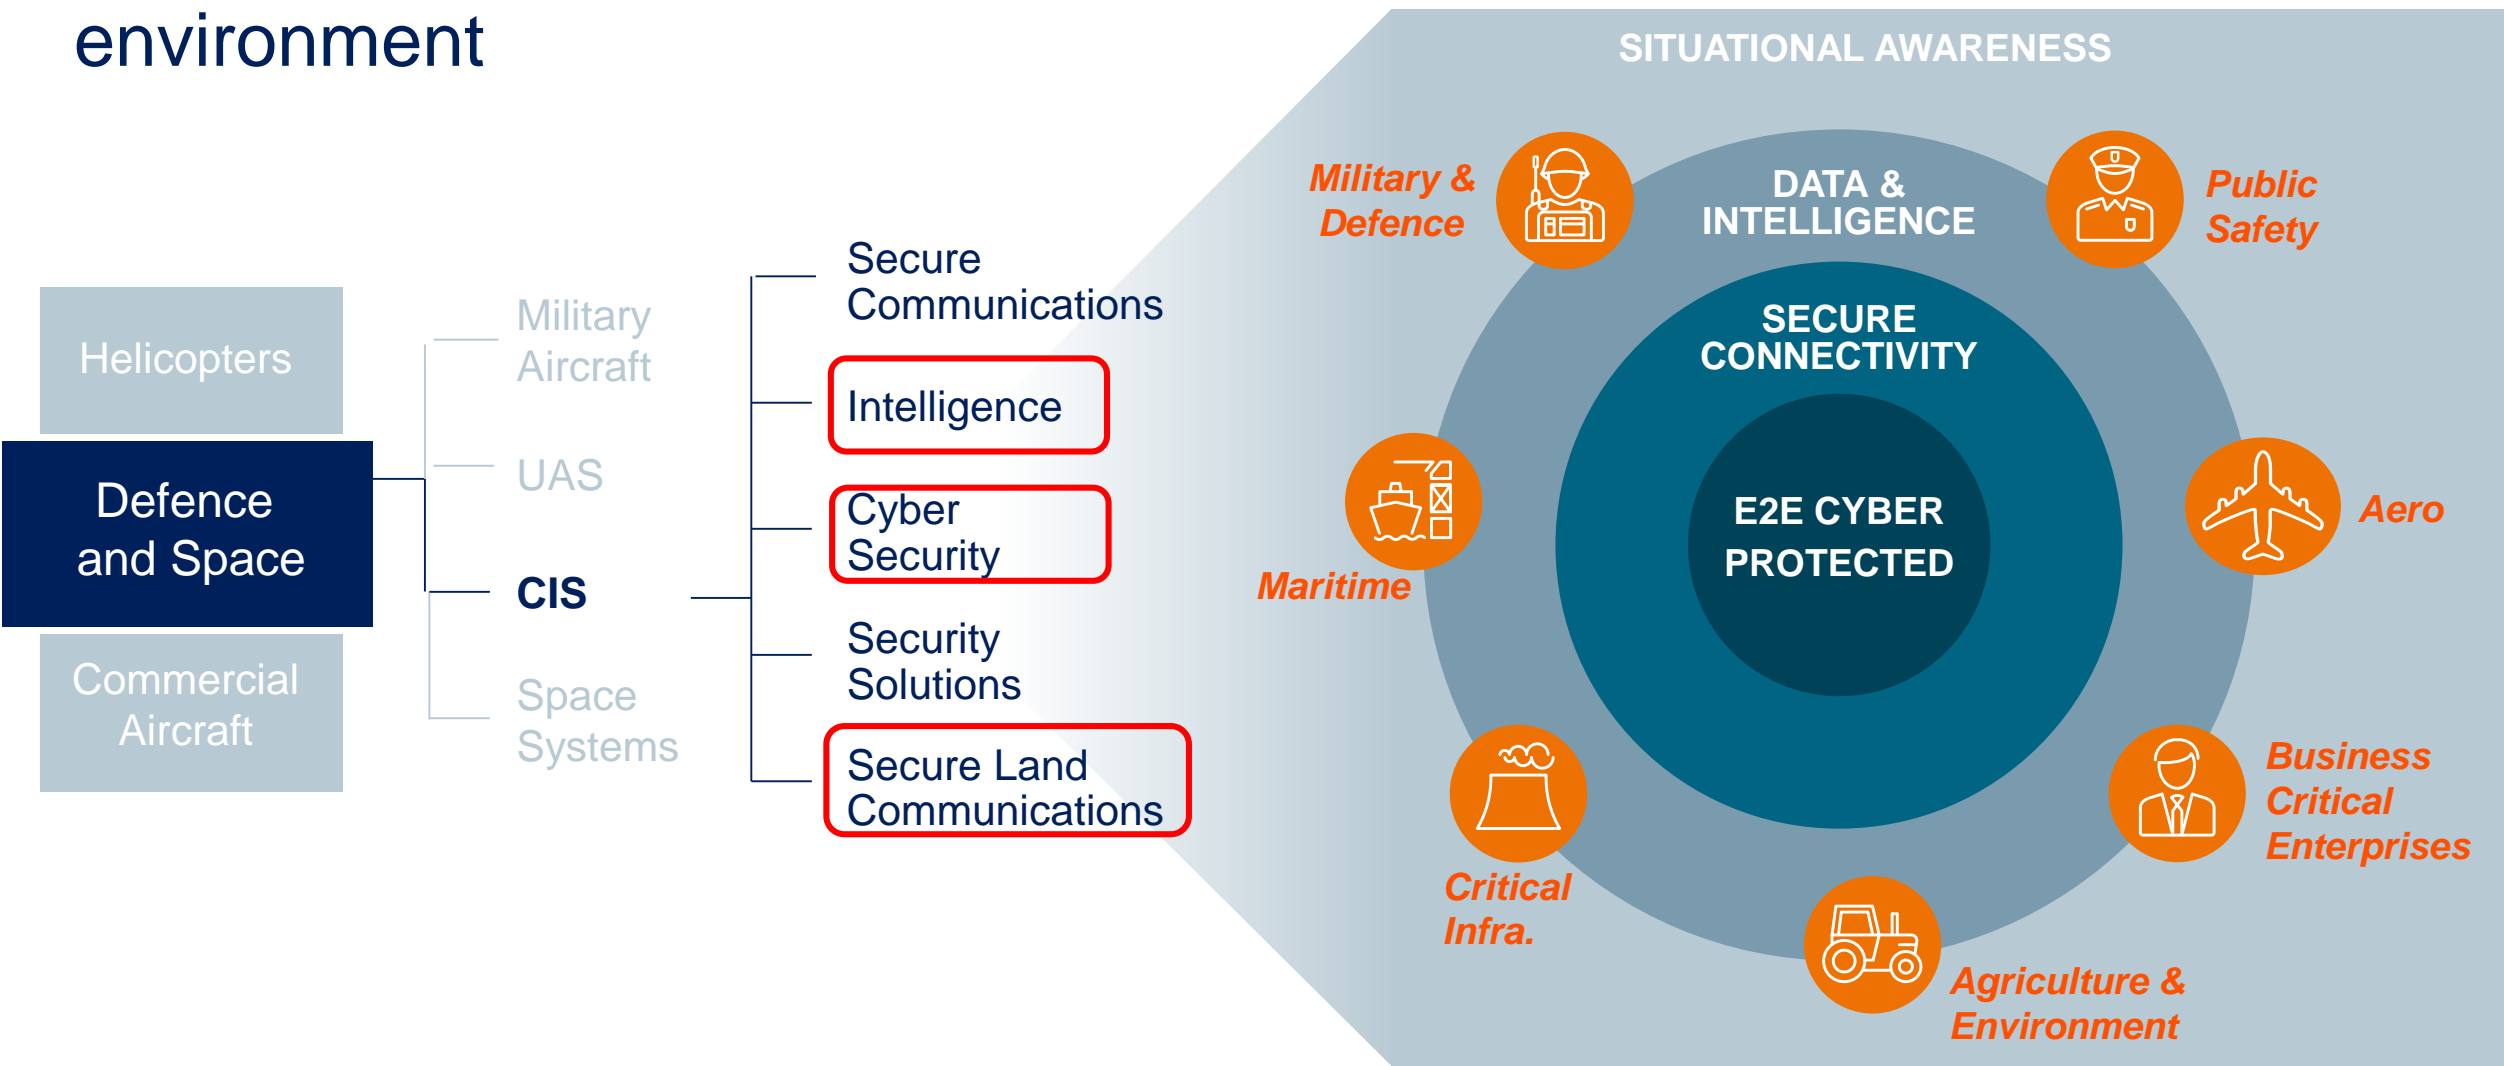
environment

Helicopters

Defence and Space

Commercial Aircraft

Military Aircraft

UAS

CIS

Space Systems

Secure Communications

Intelligence

Cyber Security

Security Solutions

Secure Land Communications

SITUATIONAL AWARENESS

Military & Defence

DATA & INTELLIGENCE

Public Safety

SECURE CONNECTIVITY

E2E CYBER PROTECTED

Maritime

Aero

Business Critical Enterprises

Critical Infra.

Agriculture & Environment